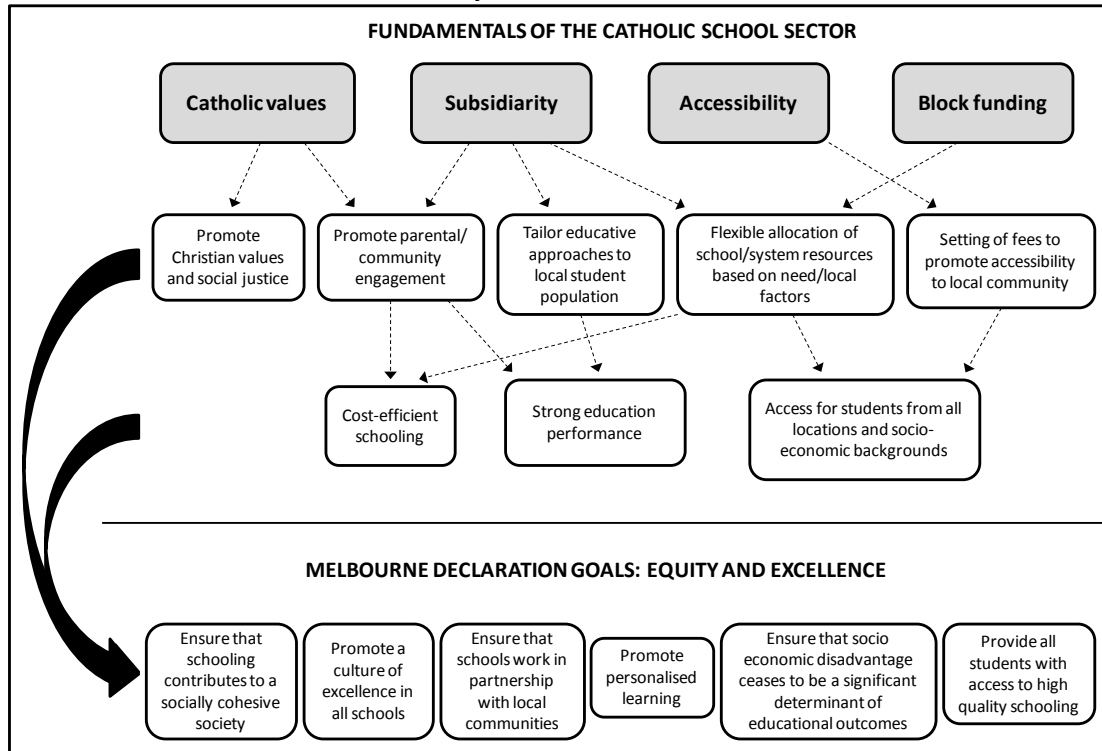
FUNDAMENTALS OF THE CATHOLIC SCHOOL SECTOR

Catholic values

Subsidiarity

Accessibility

Block funding

Promote Christian values and social justice

Promote parental/ community engagement

Tailor educative approaches to local student population

Flexible allocation of school/system resources based on need/local factors

Setting of fees to promote accessibility to local community

Cost-efficient schooling

Strong education performance

Access for students from all locations and socio-economic backgrounds

MELBOURNE DECLARATION GOALS: EQUITY AND EXCELLENCE

Ensure that schooling contributes to a socially cohesive society

Promote a culture of excellence in all schools

Ensure that schools work in partnership with local communities

Promote personalised learning

Ensure that socio economic disadvantage ceases to be a significant determinant of educational outcomes

Provide all students with access to high quality schooling